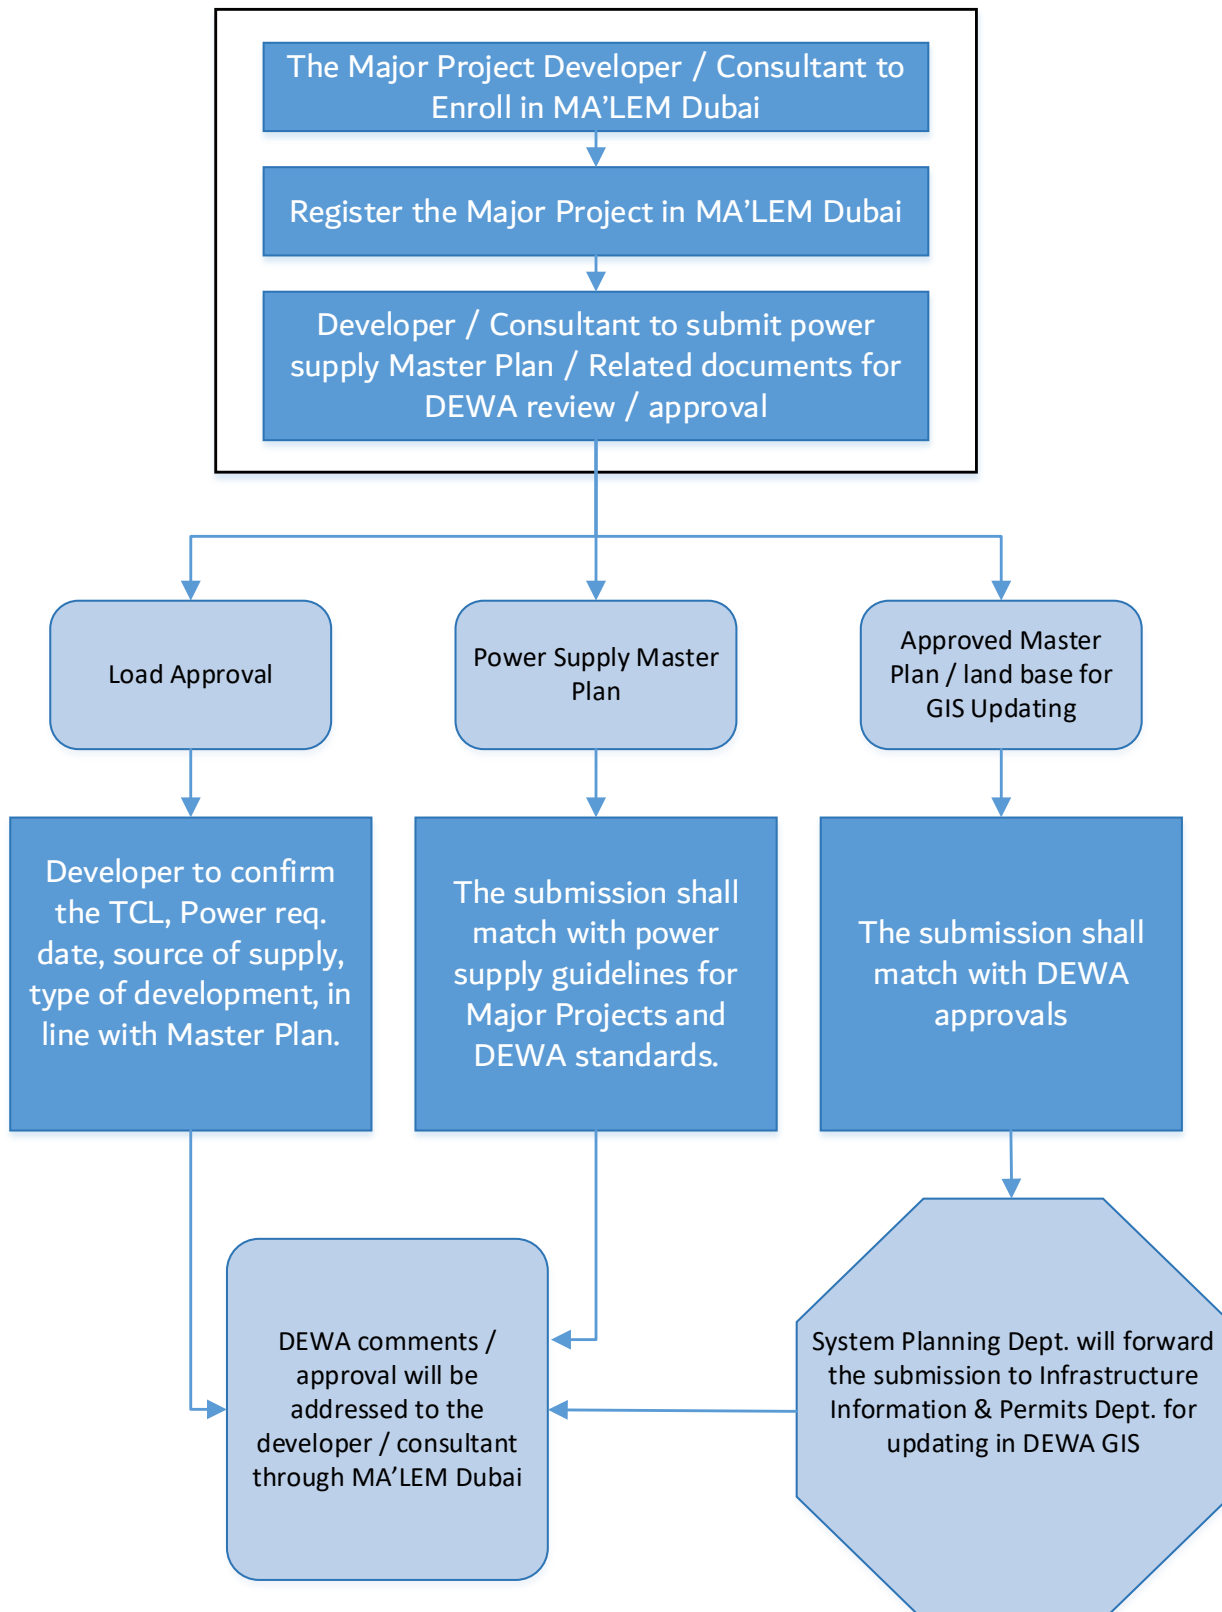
The Major Project Developer / Consultant to Enroll in MA’LEM Dubai

Register the Major Project in MA’LEM Dubai

Developer / Consultant to submit power supply Master Plan / Related documents for DEWA review / approval

Load Approval

Power Supply Master Plan

Approved Master Plan / land base for GIS Updating

Developer to confirm the TCL, Power req. date, source of supply, type of development, in line with Master Plan.

The submission shall match with power supply guidelines for Major Projects and DEWA standards.

The submission shall match with DEWA approvals

DEWA comments / approval will be addressed to the developer / consultant through MA’LEM Dubai

System Planning Dept. will forward the submission to Infrastructure Information & Permits Dept. for updating in DEWA GIS